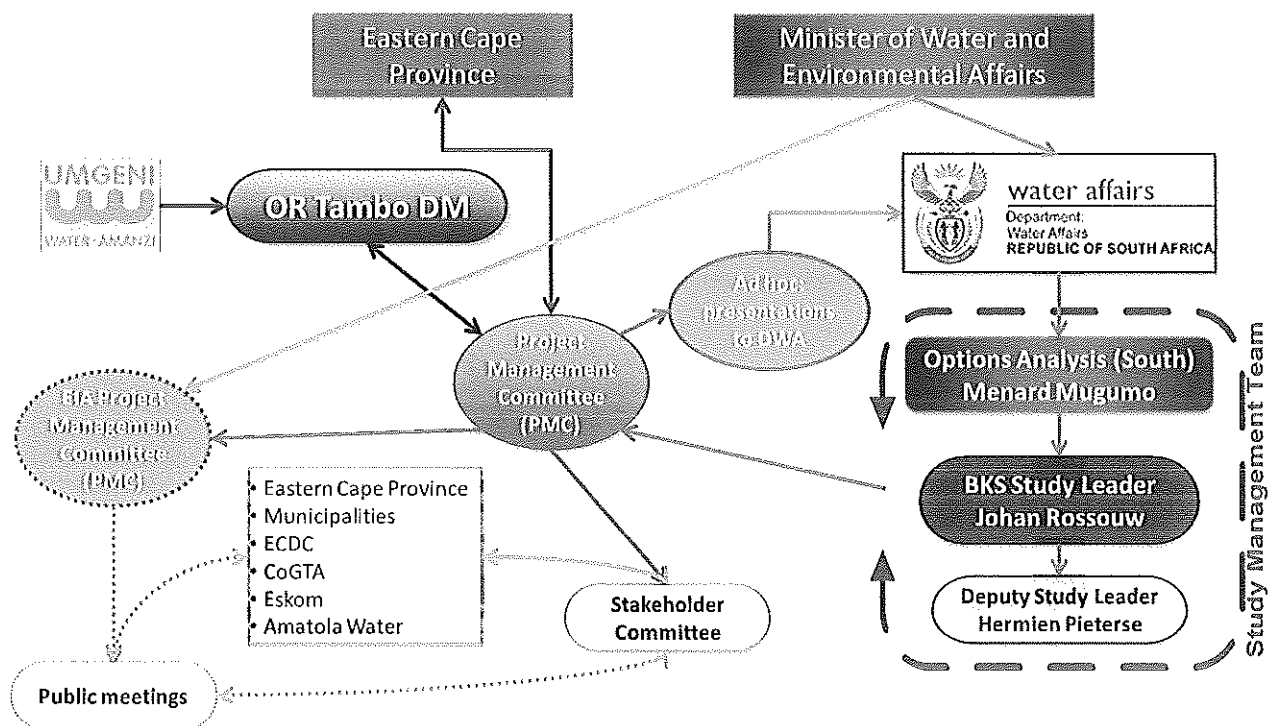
Eastern Cape Province

Minister of Water and Environmental Affairs

UMGENI
WATER · AMANZI

OR Tambo DM

water affairs
Department:
Water Affairs
REPUBLIC OF SOUTH AFRICA

Ad hoc presentations to DWA

Project Management Committee (PMC)

EIA Project Management Committee (PMC)

Options Analysis (South)
Menard Mugumo

BKS Study Leader
Johan Rossouw

Deputy Study Leader
Hermien Pieterse

Study Management Team

• Eastern Cape Province
• Municipalities
• ECDC
• CoGTA
• Eskom
• Amatola Water

Stakeholder Committee

Public meetings